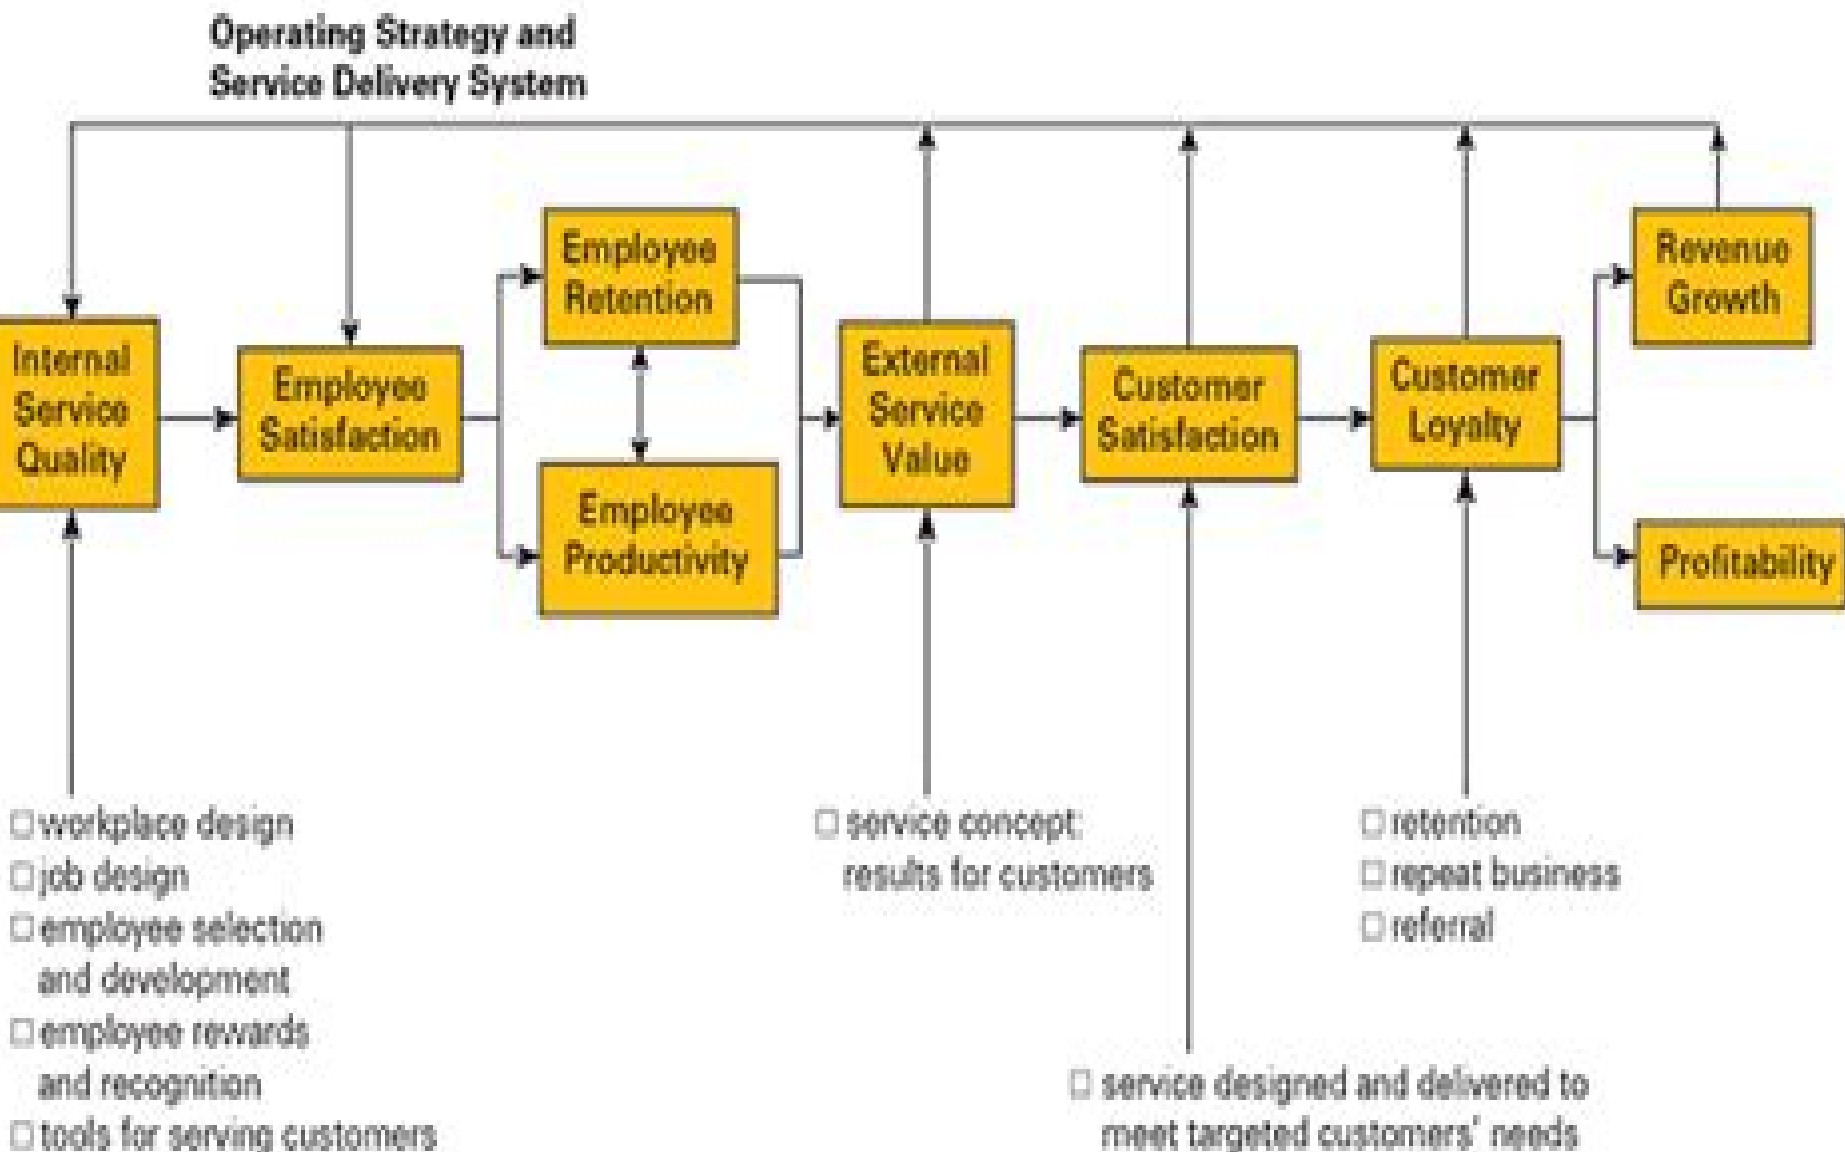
Operating Strategy and Service Delivery System

Internal Service Quality

Employee Satisfaction

Employee Retention

Employee Productivity

External Service Value

Customer Satisfaction

Customer Loyalty

Revenue Growth

Profitability

☐ workplace design
☐ job design
☐ employee selection and development
☐ employee rewards and recognition
☐ tools for serving customers

☐ service concept: results for customers

☐ retention
☐ repeat business
☐ referral

☐ service designed and delivered to meet targeted customers' needs